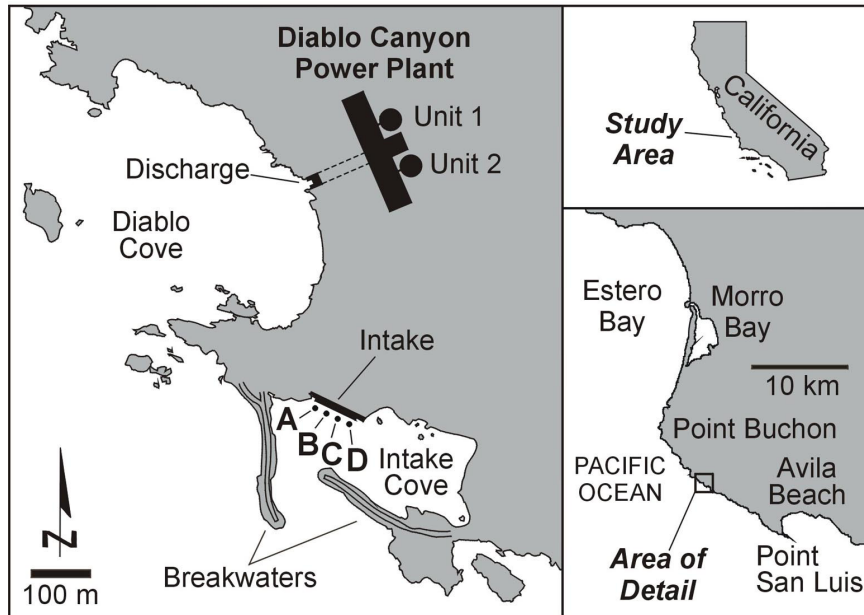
Diablo Canyon Power Plant

Unit 1

Unit 2

Discharge

Diablo Cove

Intake

A

B

C

D

Intake Cove

N

100 m

Breakwaters

California

Study Area

Estero Bay

Morro Bay

10 km

Point Buchon

PACIFIC OCEAN

Avila Beach

Area of Detail

Point San Luis